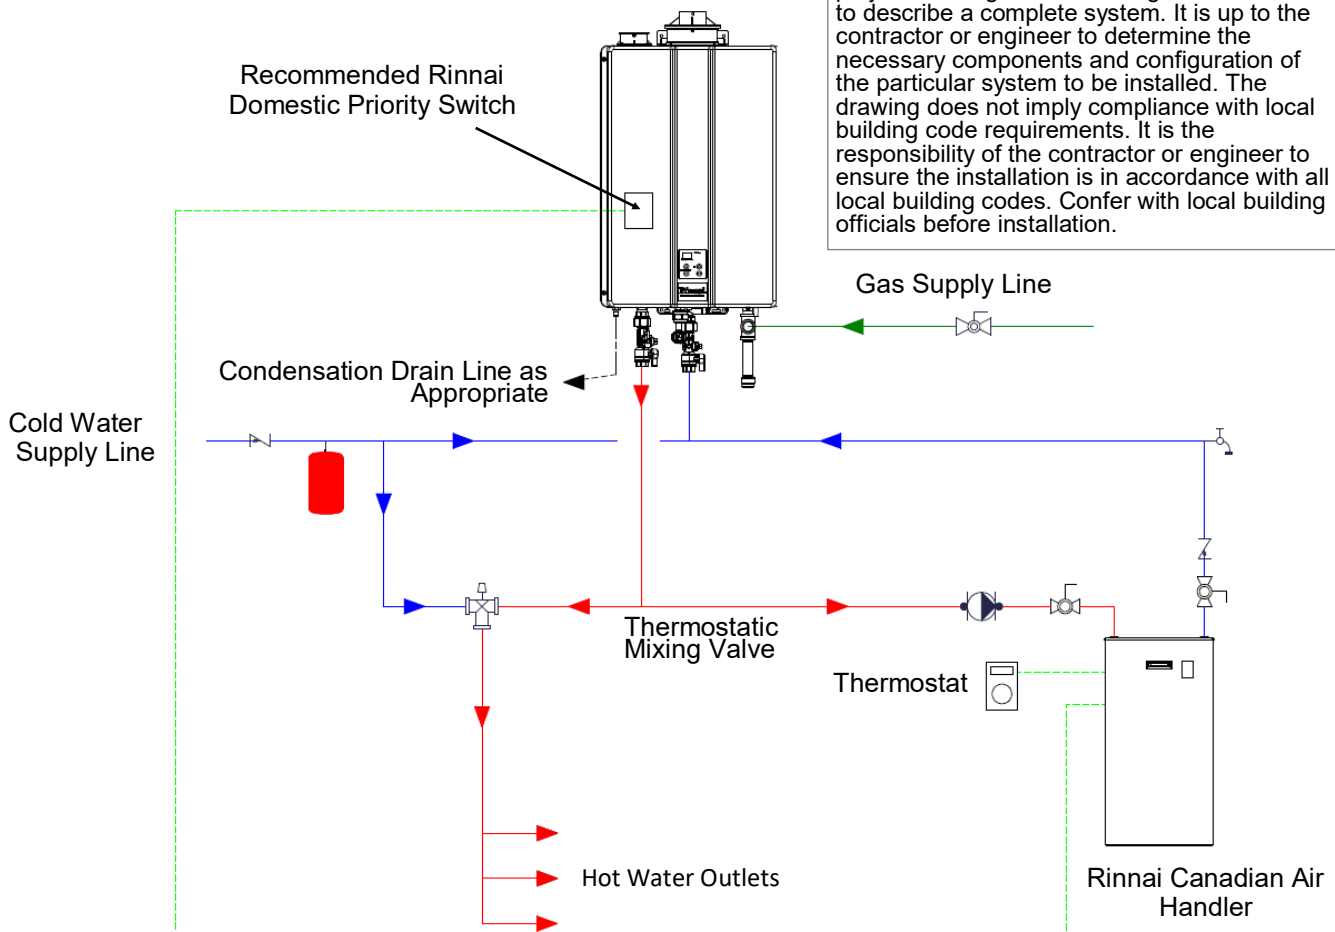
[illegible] to describe a complete system. It is up to the contractor or engineer to determine the necessary components and configuration of the particular system to be installed. The drawing does not imply compliance with local building code requirements. It is the responsibility of the contractor or engineer to ensure the installation is in accordance with all local building codes. Confer with local building officials before installation.

Recommended Rinnai Domestic Priority Switch

Gas Supply Line

Condensation Drain Line as Appropriate

Cold Water Supply Line

Thermostatic Mixing Valve

Thermostat

Hot Water Outlets

Rinnai Canadian Air Handler